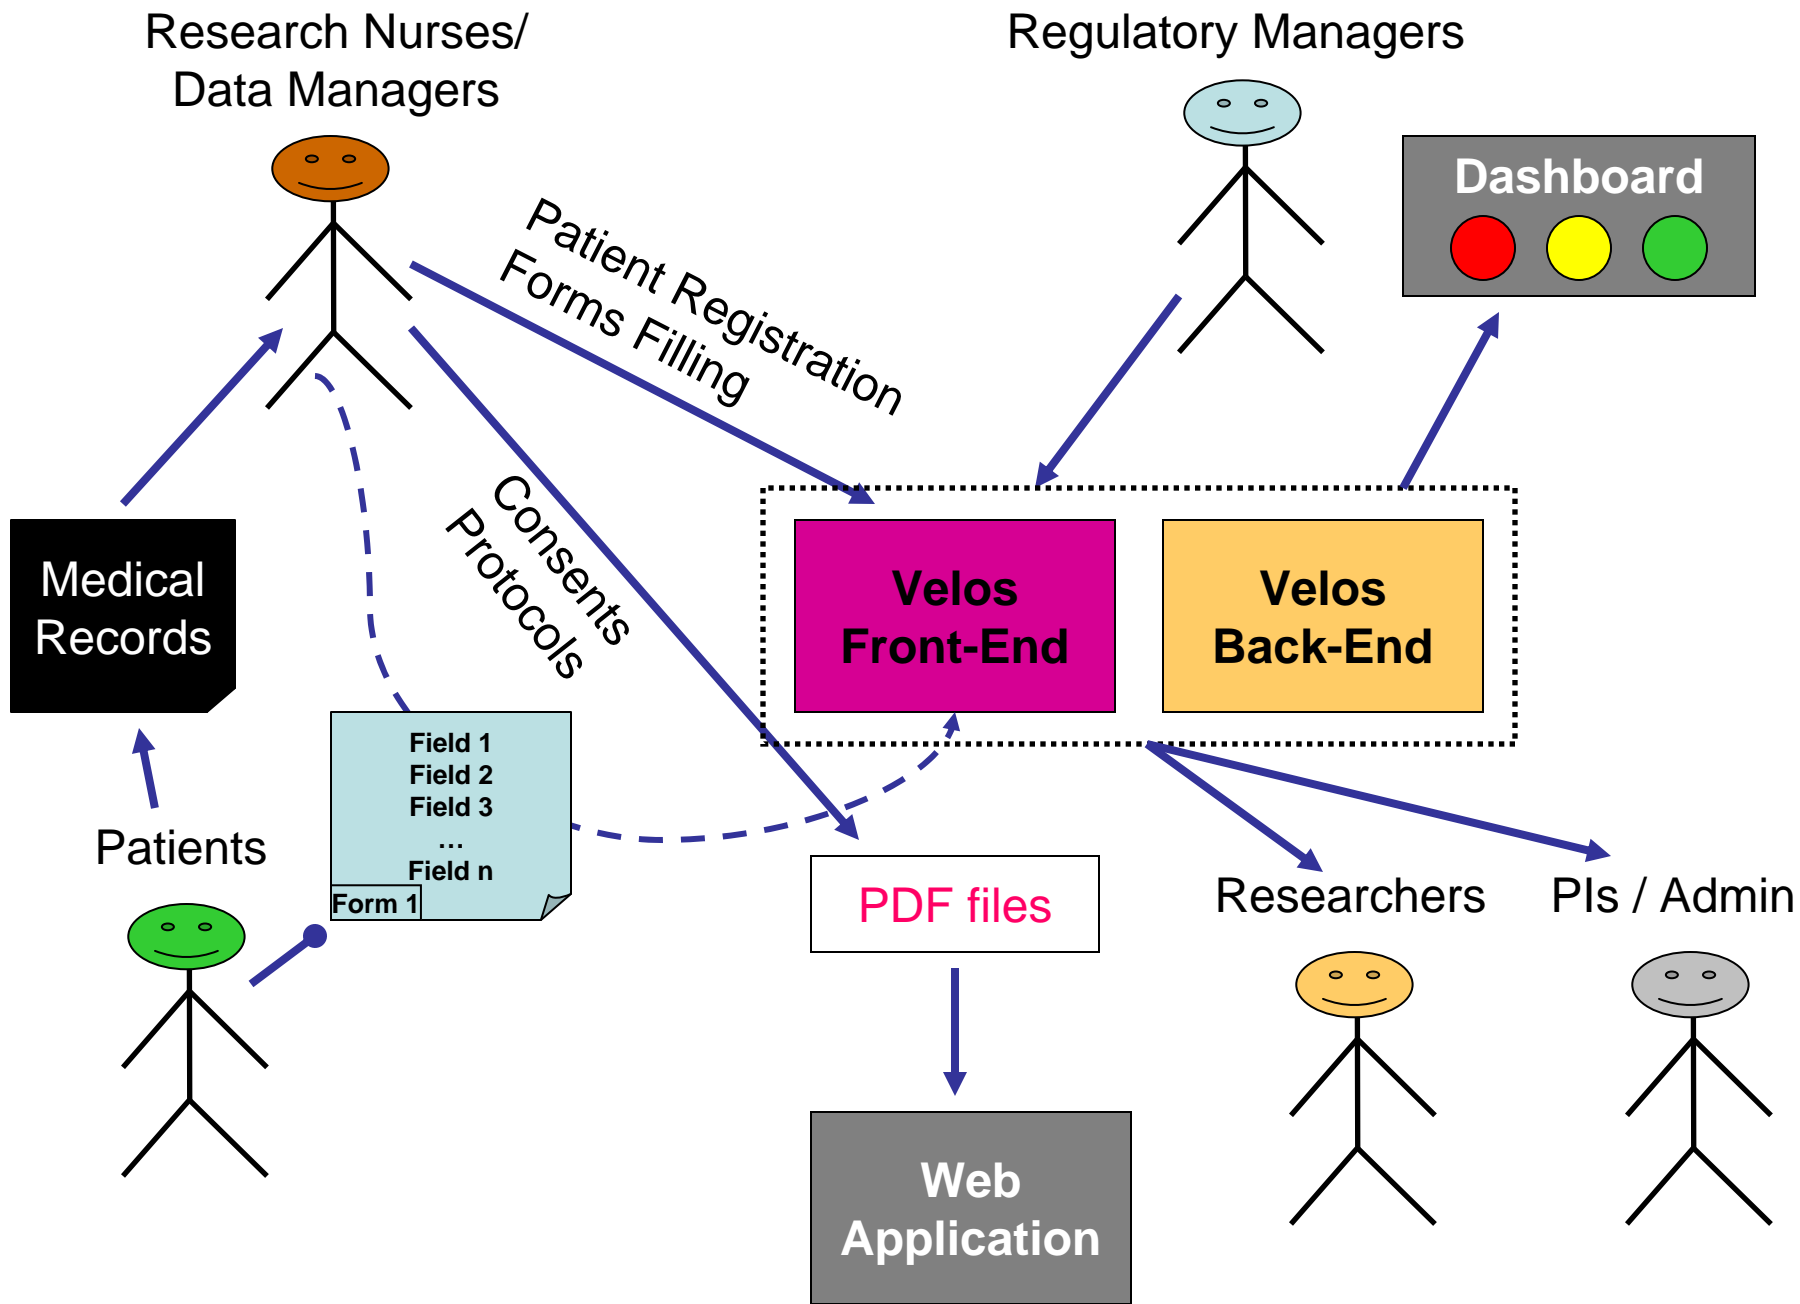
Research Nurses/
Data Managers

Regulatory Managers

Dashboard

Patient Registration
Forms Filling

Consents
Protocols

Medical
Records

Velos
Front-End

Velos
Back-End

Field 1
Field 2
Field 3
...
Field n
Form 1

Patients

PDF files

Researchers

PIs / Admin

Web
Application